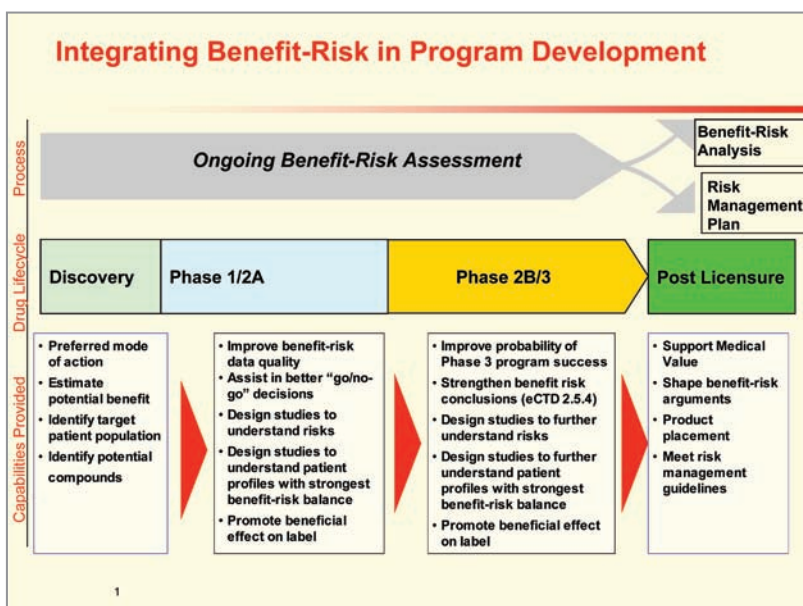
Integrating Benefit-Risk in Program Development

Process

Ongoing Benefit-Risk Assessment

Benefit-Risk Analysis

Risk Management Plan

Drug Lifecycle

Discovery

Phase 1/2A

Phase 2B/3

Post Licensure

Capabilities Provided

• Preferred mode of action
• Estimate potential benefit
• Identify target patient population
• Identify potential compounds

• Improve benefit-risk data quality
• Assist in better "go/no-go" decisions
• Design studies to understand risks
• Design studies to understand patient profiles with strongest benefit-risk balance
• Promote beneficial effect on label

• Improve probability of Phase 3 program success
• Strengthen benefit risk conclusions (eCTD 2.5.4)
• Design studies to further understand risks
• Design studies to further understand patient profiles with strongest benefit-risk balance
• Promote beneficial effect on label

• Support Medical Value
• Shape benefit-risk arguments
• Product placement
• Meet risk management guidelines

1